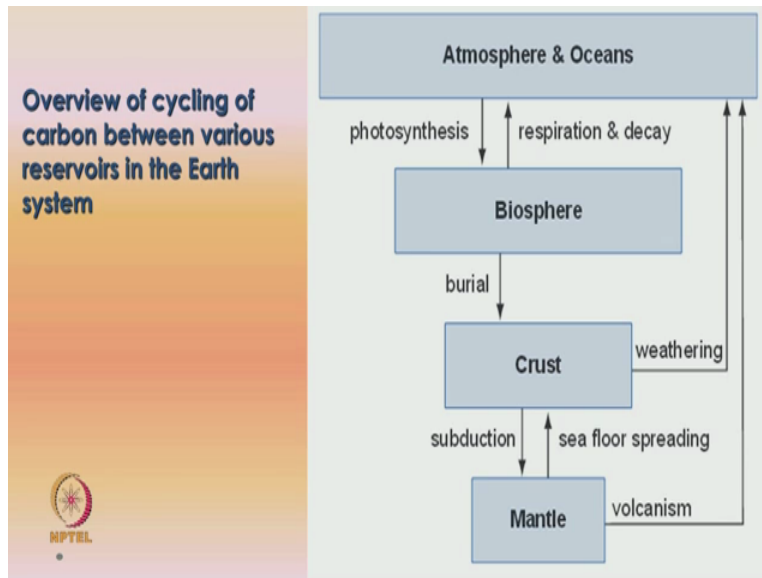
Overview of cycling of carbon between various reservoirs in the Earth system

NPTEL

Atmosphere & Oceans

photosynthesis

respiration & decay

Biosphere

burial

Crust

weathering

subduction

sea floor spreading

Mantle

volcanism